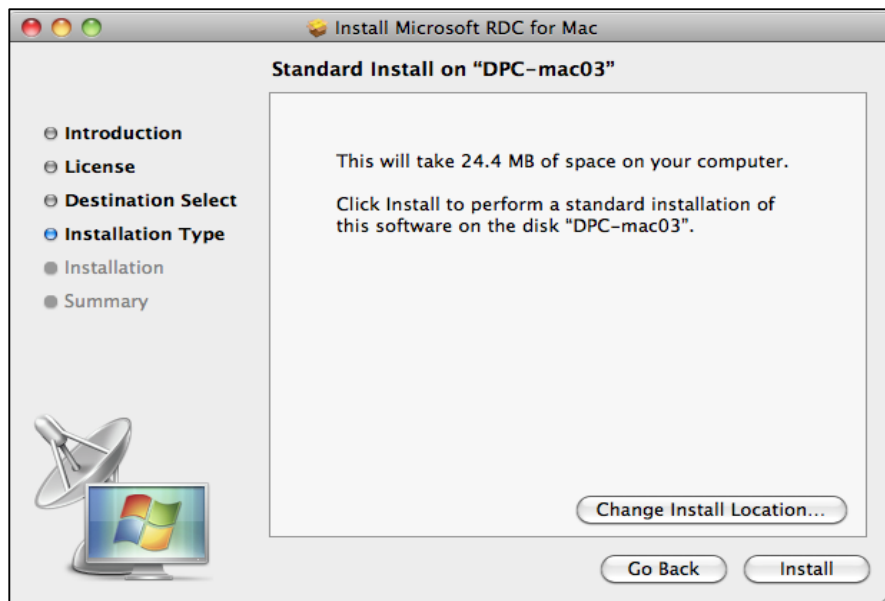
Install Microsoft RDC for Mac

Standard Install on “DPC-mac03”

Introduction
License
Destination Select
Installation Type
Installation
Summary

This will take 24.4 MB of space on your computer.

Click Install to perform a standard installation of this software on the disk “DPC-mac03”.

Change Install Location...

Go Back

Install